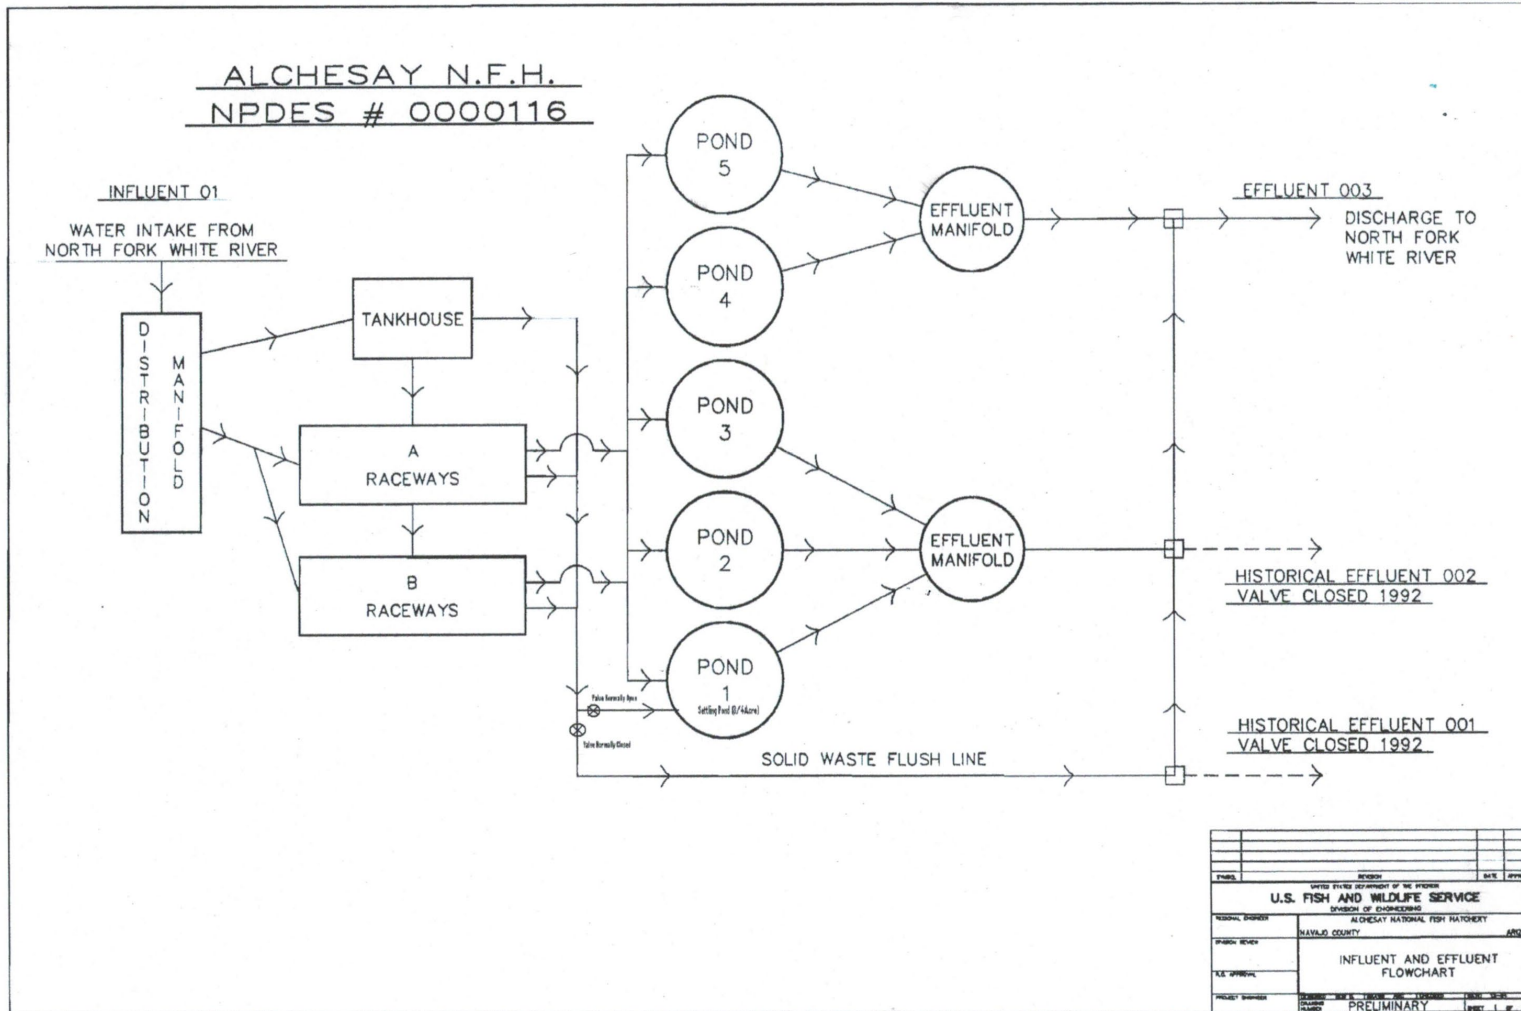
ALCHESAY N.F.H.
NPDES # 0000116

INFLUENT 01

WATER INTAKE FROM NORTH FORK WHITE RIVER

DISTRIBUTION MANIFOLD

TANKHOUSE

A RACEWAYS

B RACEWAYS

POND 5

POND 4

POND 3

POND 2

POND 1
Settling Pond (0/4 acre)

Valve Normally Open

Valve Normally Closed

EFFLUENT MANIFOLD

EFFLUENT MANIFOLD

EFFLUENT 003

DISCHARGE TO NORTH FORK WHITE RIVER

HISTORICAL EFFLUENT 002
VALVE CLOSED 1992

HISTORICAL EFFLUENT 001
VALVE CLOSED 1992

SOLID WASTE FLUSH LINE

| SYMBOL | REVISION | DATE | APPR |
|---|---|---|---|

UNITED STATES DEPARTMENT OF THE INTERIOR
U.S. FISH AND WILDLIFE SERVICE
DIVISION OF ENGINEERING

REGIONAL ENGINEER
ALCHESAY NATIONAL FISH HATCHERY
NAVAJO COUNTY
ARO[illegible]

DIVISION REVIEW

INFLUENT AND EFFLUENT FLOWCHART

R.E. APPROVAL

PROJECT ENGINEER
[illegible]
PRELIMINARY
SHEET 1 OF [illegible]